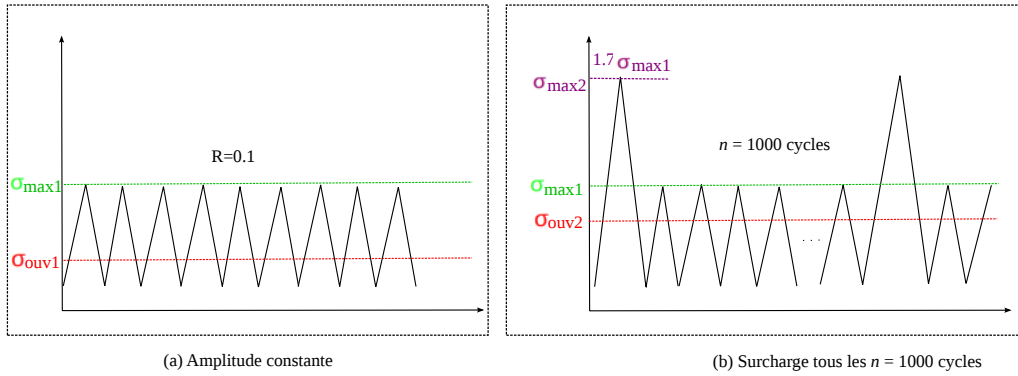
R=0.1

$\sigma_{max1}$

$\sigma_{ouv1}$

(a) Amplitude constante

$1.7\,\sigma_{max1}$

$\sigma_{max2}$

$n$ = 1000 cycles

$\sigma_{max1}$

$\sigma_{ouv2}$

. . .

(b) Surcharge tous les $n$ = 1000 cycles